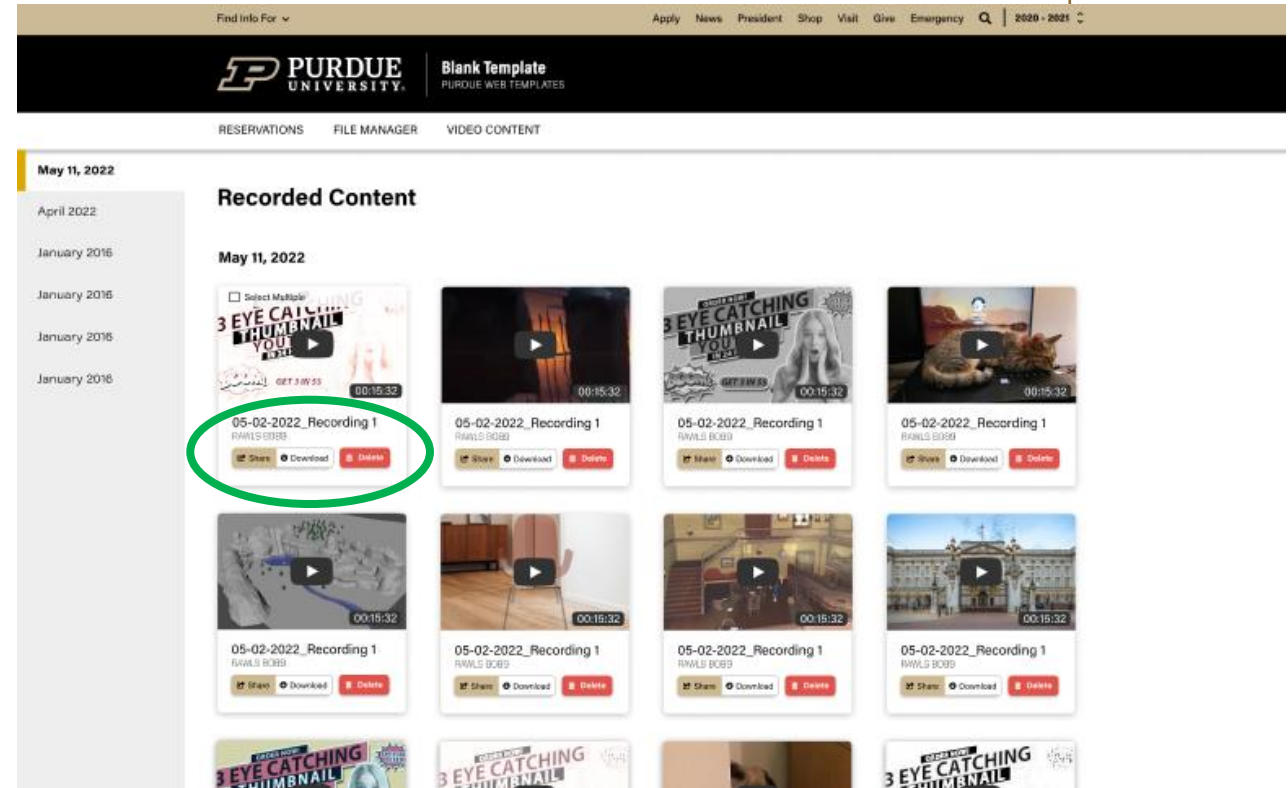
Find Info For ⌄

Apply News President Shop Visit Give Emergency | 2020 - 2021

PURDUE UNIVERSITY

Blank Template
PURDUE WEB TEMPLATES

RESERVATIONS FILE MANAGER VIDEO CONTENT

May 11, 2022
April 2022
January 2016
January 2016
January 2016
January 2016

Recorded Content

May 11, 2022

Select Multiple
3 EYE CATCHING THUMBNAIL YOU
GET 3 IN 55
00:15:32
05-02-2022_Recording 1
RAWLS BOBB
Share Download Delete

00:15:32
05-02-2022_Recording 1
RAWLS BOBB
Share Download Delete

3 EYE CATCHING THUMBNAIL YOU
GET 3 IN 55
00:15:32
05-02-2022_Recording 1
RAWLS BOBB
Share Download Delete

00:15:32
05-02-2022_Recording 1
RAWLS BOBB
Share Download Delete

00:15:32
05-02-2022_Recording 1
RAWLS BOBB
Share Download Delete

00:15:32
05-02-2022_Recording 1
RAWLS BOBB
Share Download Delete

00:15:32
05-02-2022_Recording 1
RAWLS BOBB
Share Download Delete

00:15:32
05-02-2022_Recording 1
RAWLS BOBB
Share Download Delete

3 EYE CATCHING THUMBNAIL

3 EYE CATCHING THUMBNAIL

3 EYE CATCHING THUMBNAIL